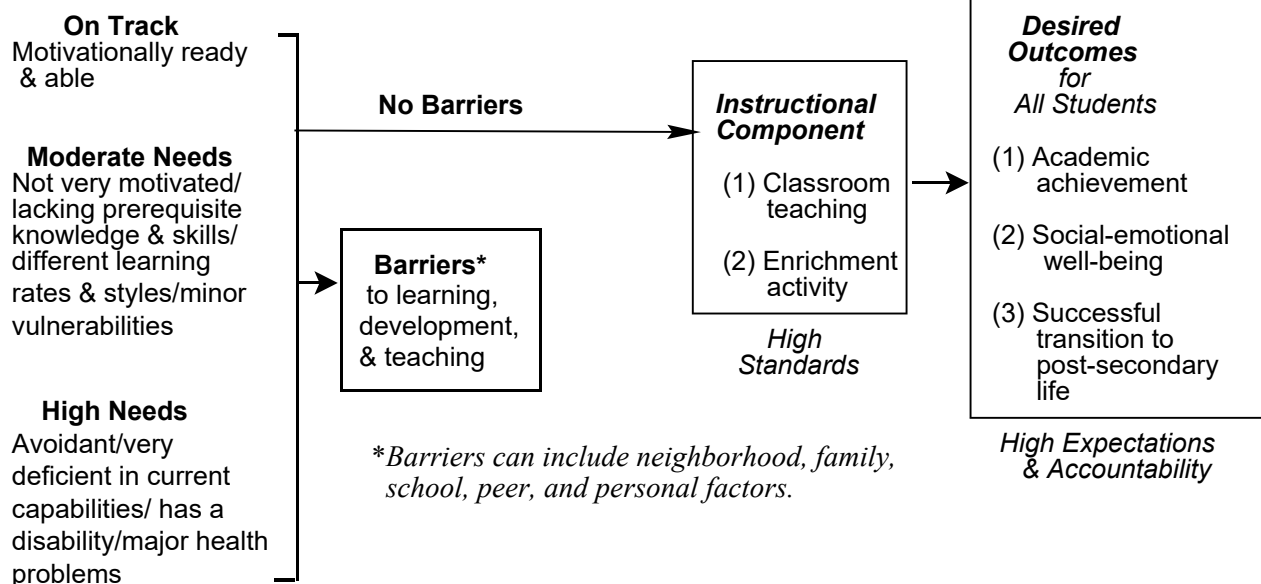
On Track
Motivationally ready & able

Moderate Needs
Not very motivated/ lacking prerequisite knowledge & skills/ different learning rates & styles/minor vulnerabilities

High Needs
Avoidant/very deficient in current capabilities/ has a disability/major health problems

No Barriers

Barriers*
to learning, development, & teaching

Instructional Component

(1) Classroom teaching

(2) Enrichment activity

High Standards

Desired Outcomes for All Students

(1) Academic achievement

(2) Social-emotional well-being

(3) Successful transition to post-secondary life

High Expectations & Accountability

*Barriers can include neighborhood, family, school, peer, and personal factors.